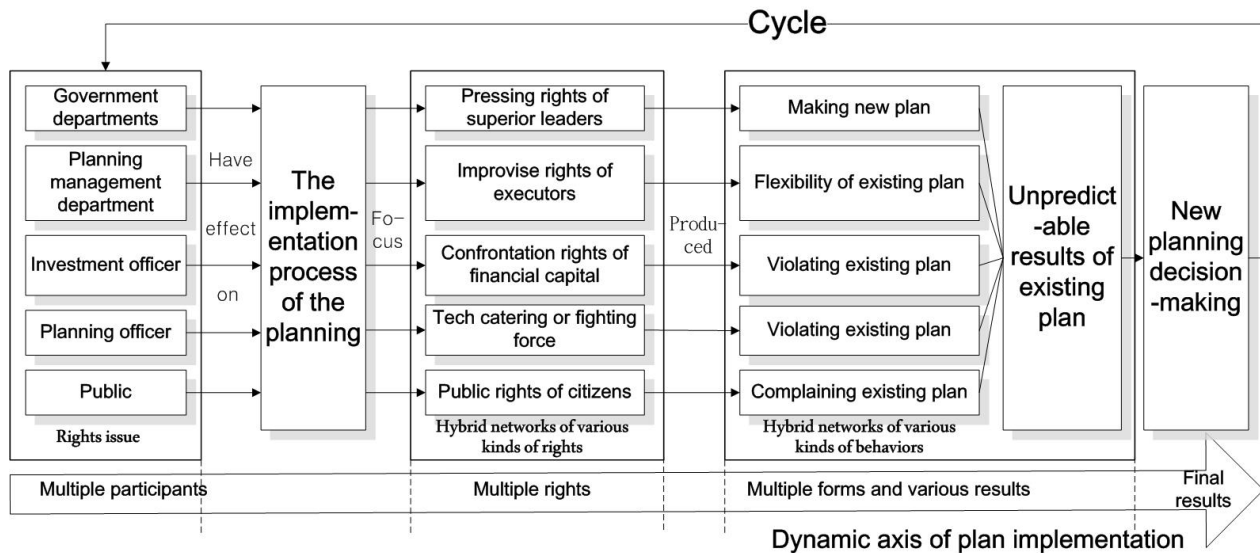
Cycle

Government departments

Planning management department

Investment officer

Planning officer

Public

Rights issue

Have effect on

The implementation process of the planning

Focus

Pressing rights of superior leaders

Improvise rights of executors

Confrontation rights of financial capital

Tech catering or fighting force

Public rights of citizens

Hybrid networks of various kinds of rights

Produced

Making new plan

Flexibility of existing plan

Violating existing plan

Violating existing plan

Complaining existing plan

Hybrid networks of various kinds of behaviors

Unpredictable results of existing plan

New planning decision-making

Multiple participants

Multiple rights

Multiple forms and various results

Final results

Dynamic axis of plan implementation